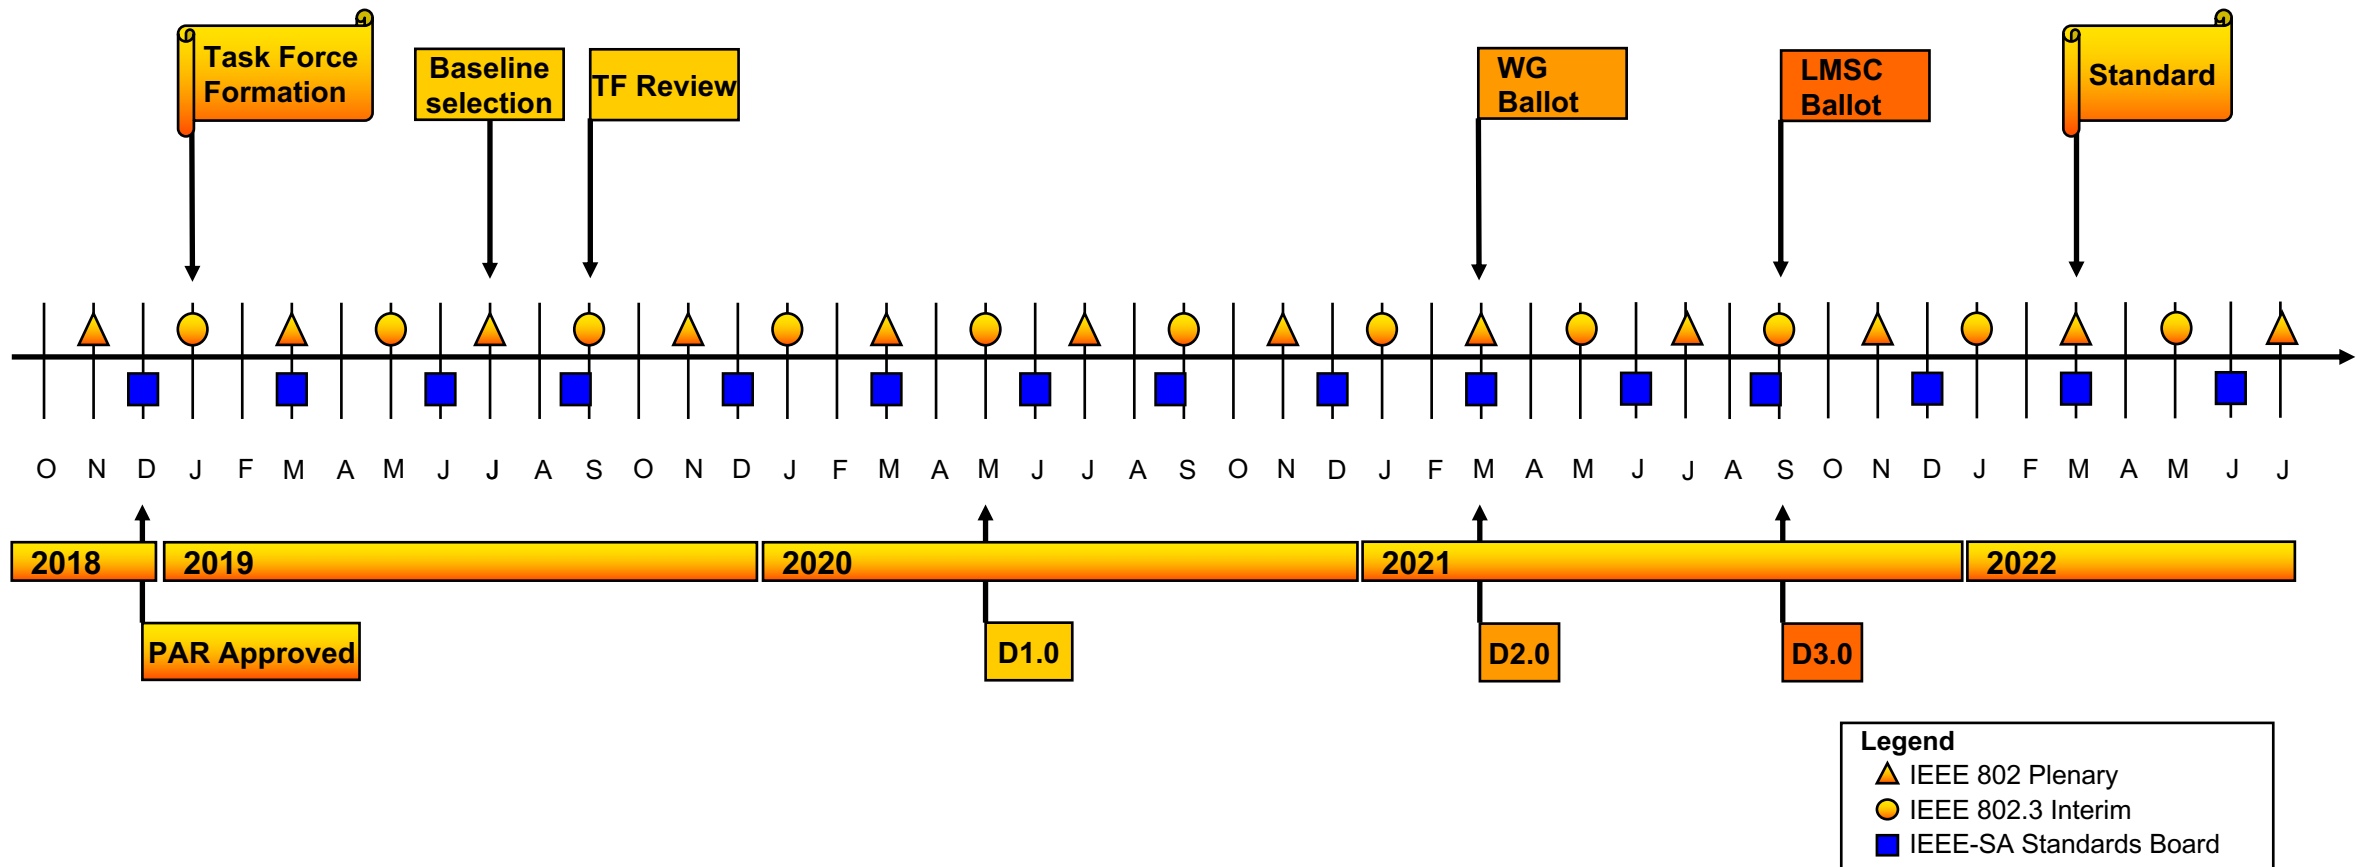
Task Force Formation

Baseline selection

TF Review

WG Ballot

LMSC Ballot

Standard

O N D J F M A M J J A S O N D J F M A M J J A S O N D J F M A M J J A S O N D J F M A M J J

2018

2019

2020

2021

2022

PAR Approved

D1.0

D2.0

D3.0

Legend
IEEE 802 Plenary
IEEE 802.3 Interim
IEEE-SA Standards Board